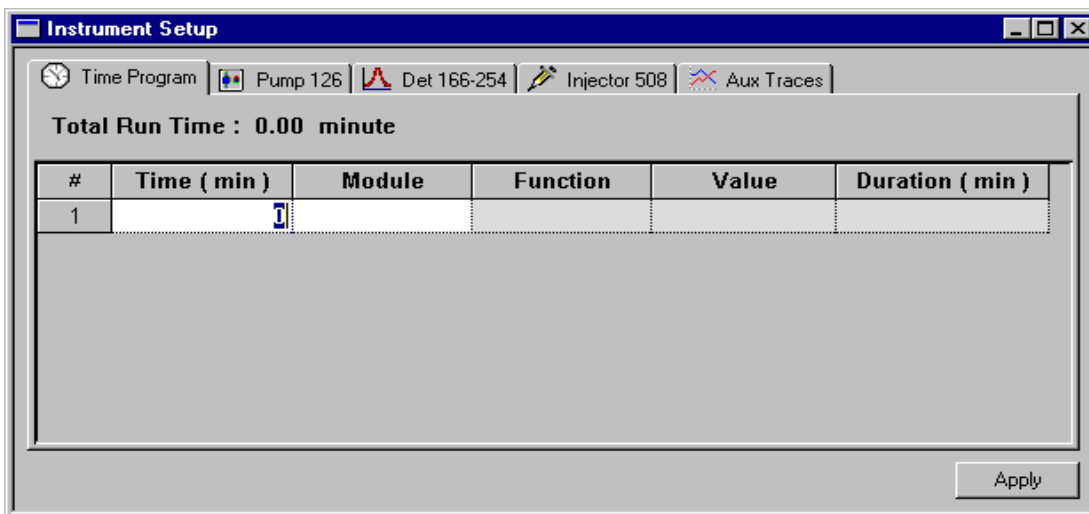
Instrument Setup

Time Program | Pump 126 | Det 166-254 | Injector 508 | Aux Traces

Total Run Time : 0.00 minute

| # | Time ( min ) | Module | Function | Value | Duration ( min ) |
|---|---|---|---|---|---|
| 1 | | | | | |

Apply